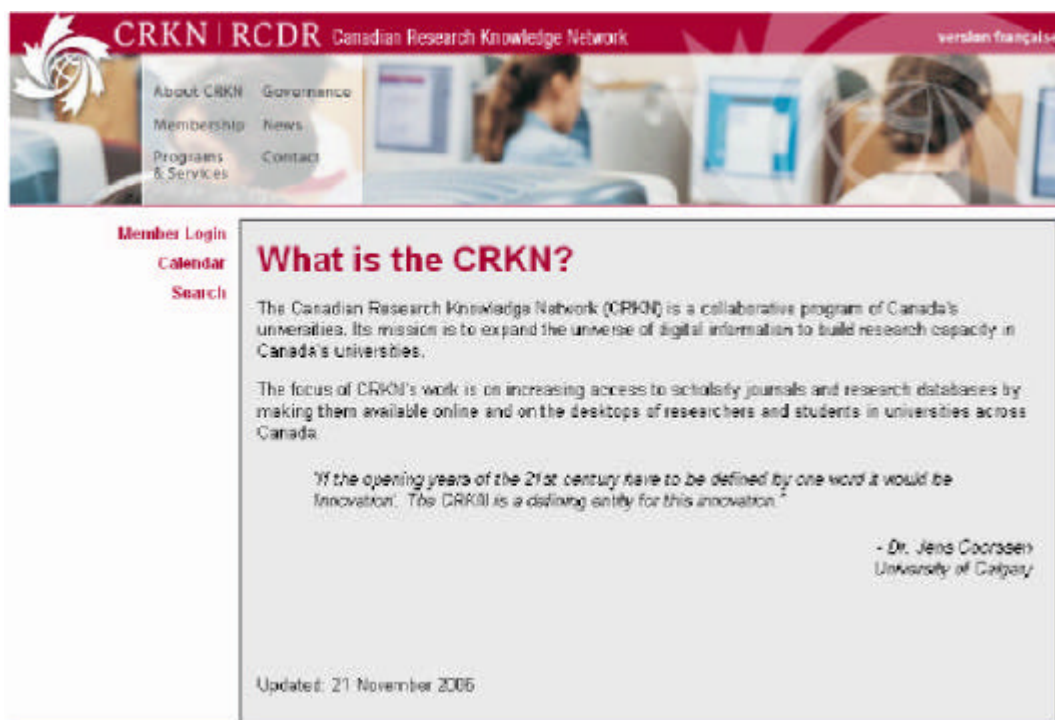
CRKN | RCDR Canadian Research Knowledge Network

version française

About CRKN
Governance
Membership
News
Programs & Services
Contact

Member Login
Calendar
Search

What is the CRKN?

The Canadian Research Knowledge Network (CRKN) is a collaborative program of Canada's universities. Its mission is to expand the universe of digital information to build research capacity in Canada's universities.

The focus of CRKN's work is on increasing access to scholarly journals and research databases by making them available online and on the desktops of researchers and students in universities across Canada.

"If the opening years of the 21st century have to be defined by one word it would be 'Innovation'. The CRKN is a defining entity for this innovation."

- Dr. Jens Coorssen
University of Calgary

Updated: 21 November 2005